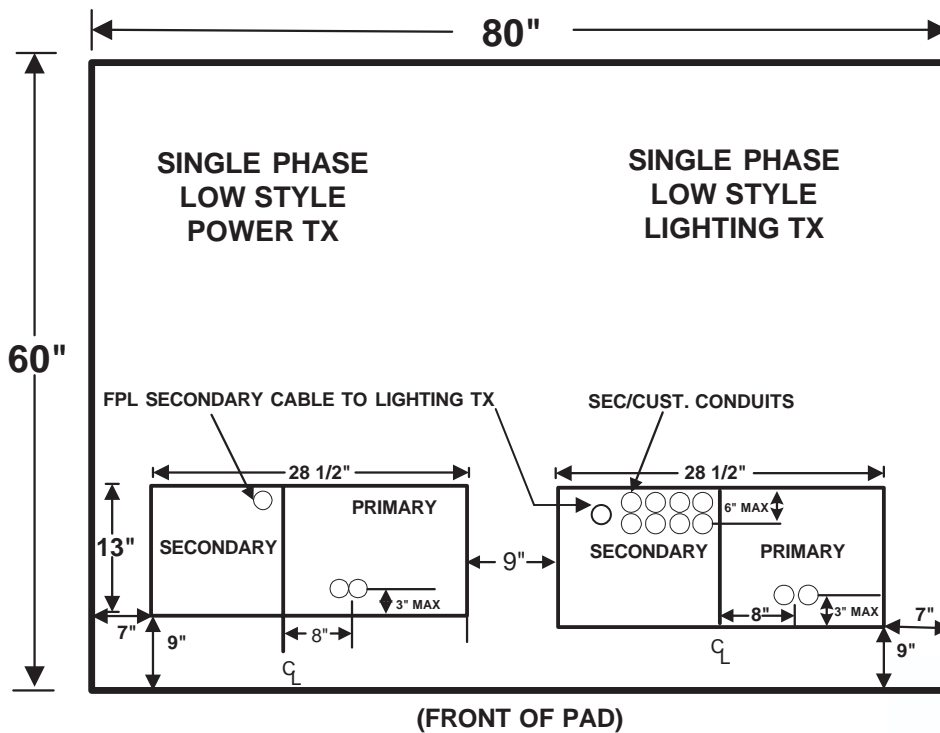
80"

60"

SINGLE PHASE
LOW STYLE
POWER TX

SINGLE PHASE
LOW STYLE
LIGHTING TX

FPL SECONDARY CABLE TO LIGHTING TX

SEC/CUST. CONDUITS

28 1/2"

28 1/2"

13"

SECONDARY

PRIMARY

9"

SECONDARY

PRIMARY

6" MAX

3" MAX

3" MAX

7"

9"

8"

$C_L$

8"

$C_L$

7"

9"

(FRONT OF PAD)